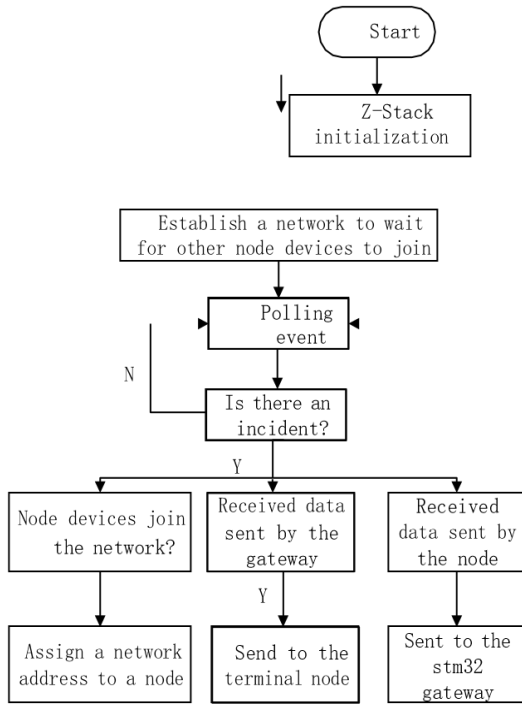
Start

Z-Stack initialization

Establish a network to wait for other node devices to join

Polling event

N

Is there an incident?

Y

Node devices join the network?

Received data sent by the gateway

Received data sent by the node

Y

Assign a network address to a node

Send to the terminal node

Sent to the stm32 gateway